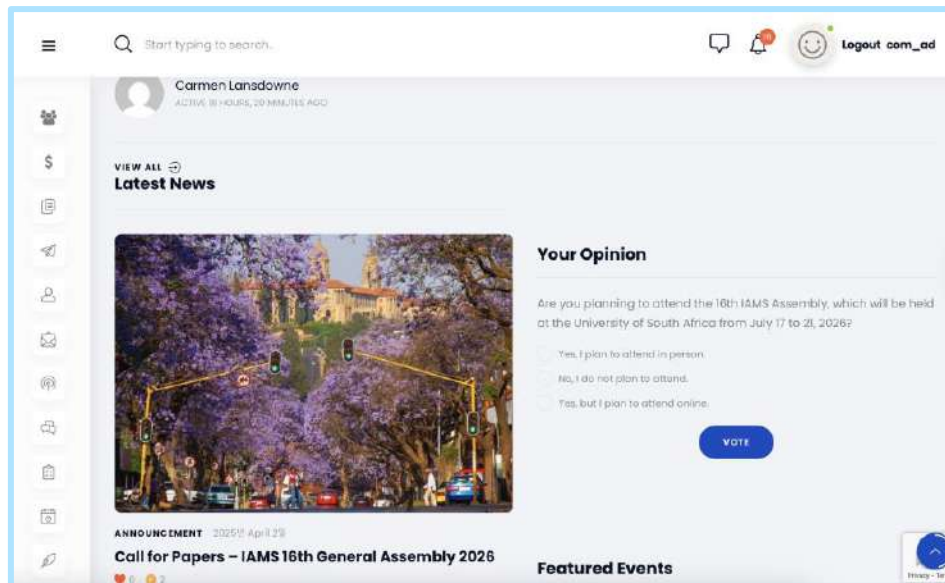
Start typing to search..

Logout com_ad

Carmen Lansdowne
ACTIVE 18 HOURS, 20 MINUTES AGO

VIEW ALL
Latest News

Your Opinion

Are you planning to attend the 16th IAMS Assembly, which will be held at the University of South Africa from July 17 to 21, 2026?

Yes, I plan to attend in person.

No, I do not plan to attend.

Yes, but I plan to attend online.

VOTE

ANNOUNCEMENT 2025th April 23

Call for Papers – IAMS 16th General Assembly 2026

0 2

Featured Events

Privacy - Te